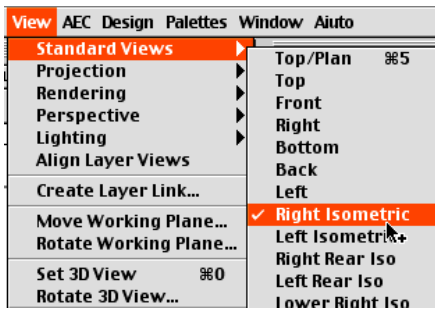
View AEC Design Palettes Window Aiuto

Standard Views
Projection
Rendering
Perspective
Lighting
Align Layer Views
Create Layer Link...
Move Working Plane...
Rotate Working Plane...
Set 3D View ⌘0
Rotate 3D View...

Top/Plan ⌘5
Top
Front
Right
Bottom
Back
Left
✓ Right Isometric
Left Isometric
Right Rear Iso
Left Rear Iso
Lower Right Iso